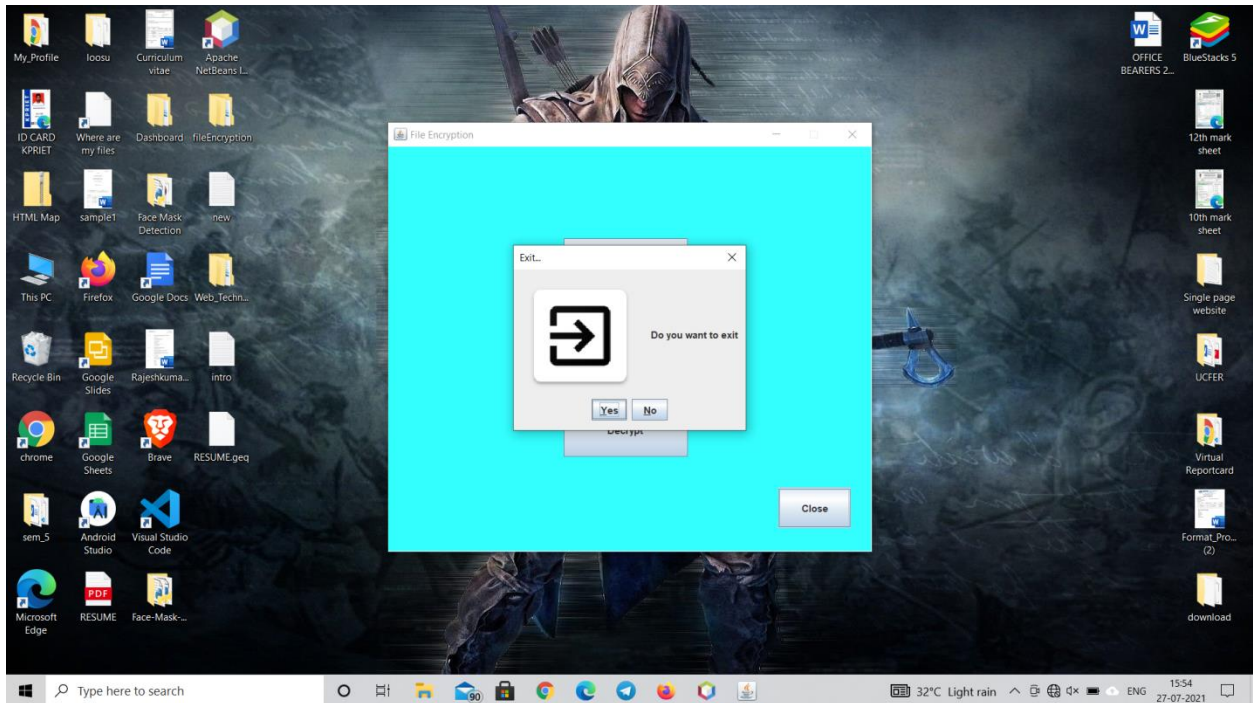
My_Profile
loosu
Curriculum vitae
Apache NetBeans I...
ID CARD KPRIET
Where are my files
Dashboard
fileEncryption
HTML Map
sample1
Face Mask Detection
new
This PC
Firefox
Google Docs
Web_Techn...
Recycle Bin
Google Slides
Rajeshkuma...
intro
chrome
Google Sheets
Brave
RESUME.geq
sem_5
Android Studio
Visual Studio Code
Microsoft Edge
RESUME
Face-Mask-...

OFFICE BEARERS 2...
BlueStacks 5
12th mark sheet
10th mark sheet
Single page website
UCFER
Virtual Reportcard
Format_Pro... (2)
download

File Encryption

Exit...

Do you want to exit

Yes
No

Decrypt

Close

Type here to search

90

32°C Light rain
ENG
15:54
27-07-2021